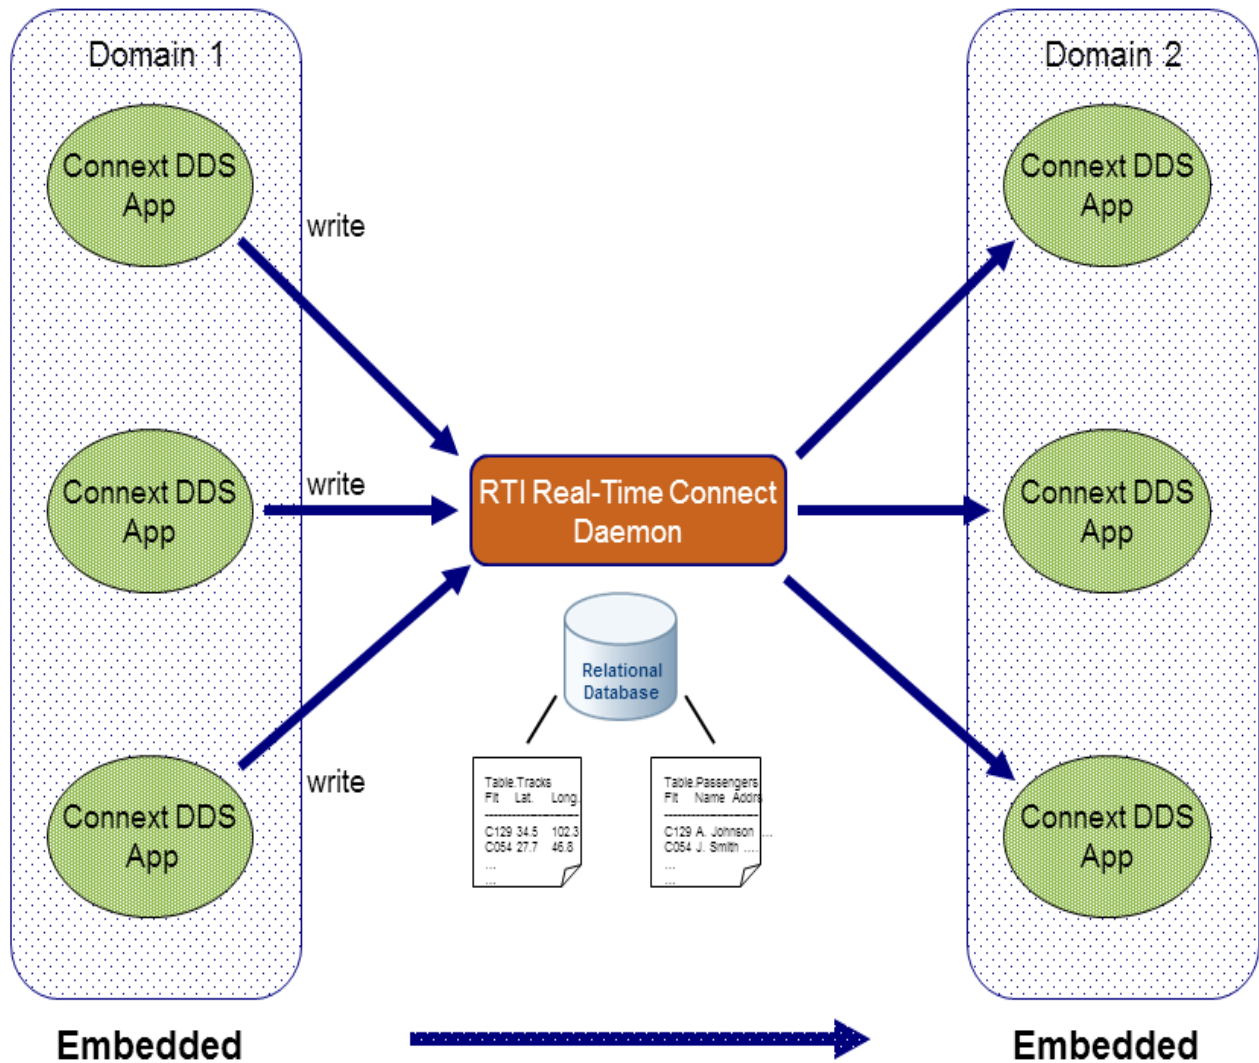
Domain 1

Connext DDS App

Connext DDS App

Connext DDS App

write

write

write

RTI Real-Time Connect Daemon

Relational Database

Table.Tracks
Flt Lat. Long.
C129 34.5 102.3
C054 27.7 46.8
...
...

Table.Passengers
Flt Name Addr
C129 A. Johnson ...
C054 J. Smith ...
...
...

Domain 2

Connext DDS App

Connext DDS App

Connext DDS App

Embedded

Embedded